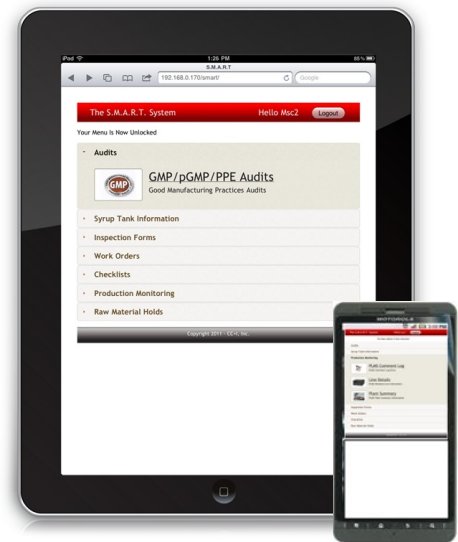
iPad
1:26 PM
85%
S.M.A.R.T
192.168.0.170/smart/
Google

The S.M.A.R.T. System
Hello Msc2
Logout

Your Menu Is Now Unlocked

Audits

GMP

GMP/pGMP/PPE Audits
Good Manufacturing Practices Audits

Syrup Tank Information

Inspection Forms

Work Orders

Checklists

Production Monitoring

Raw Material Holds

Copyright 2011 - CC-C Inc.

MOTOROLA

The S.M.A.R.T. System

Audits

Syrup Tank Information

Production Monitoring

PLMS Comment Log

Line Details

Plant Summary

Inspection Forms

Work Orders

Checklists

Raw Material Holds